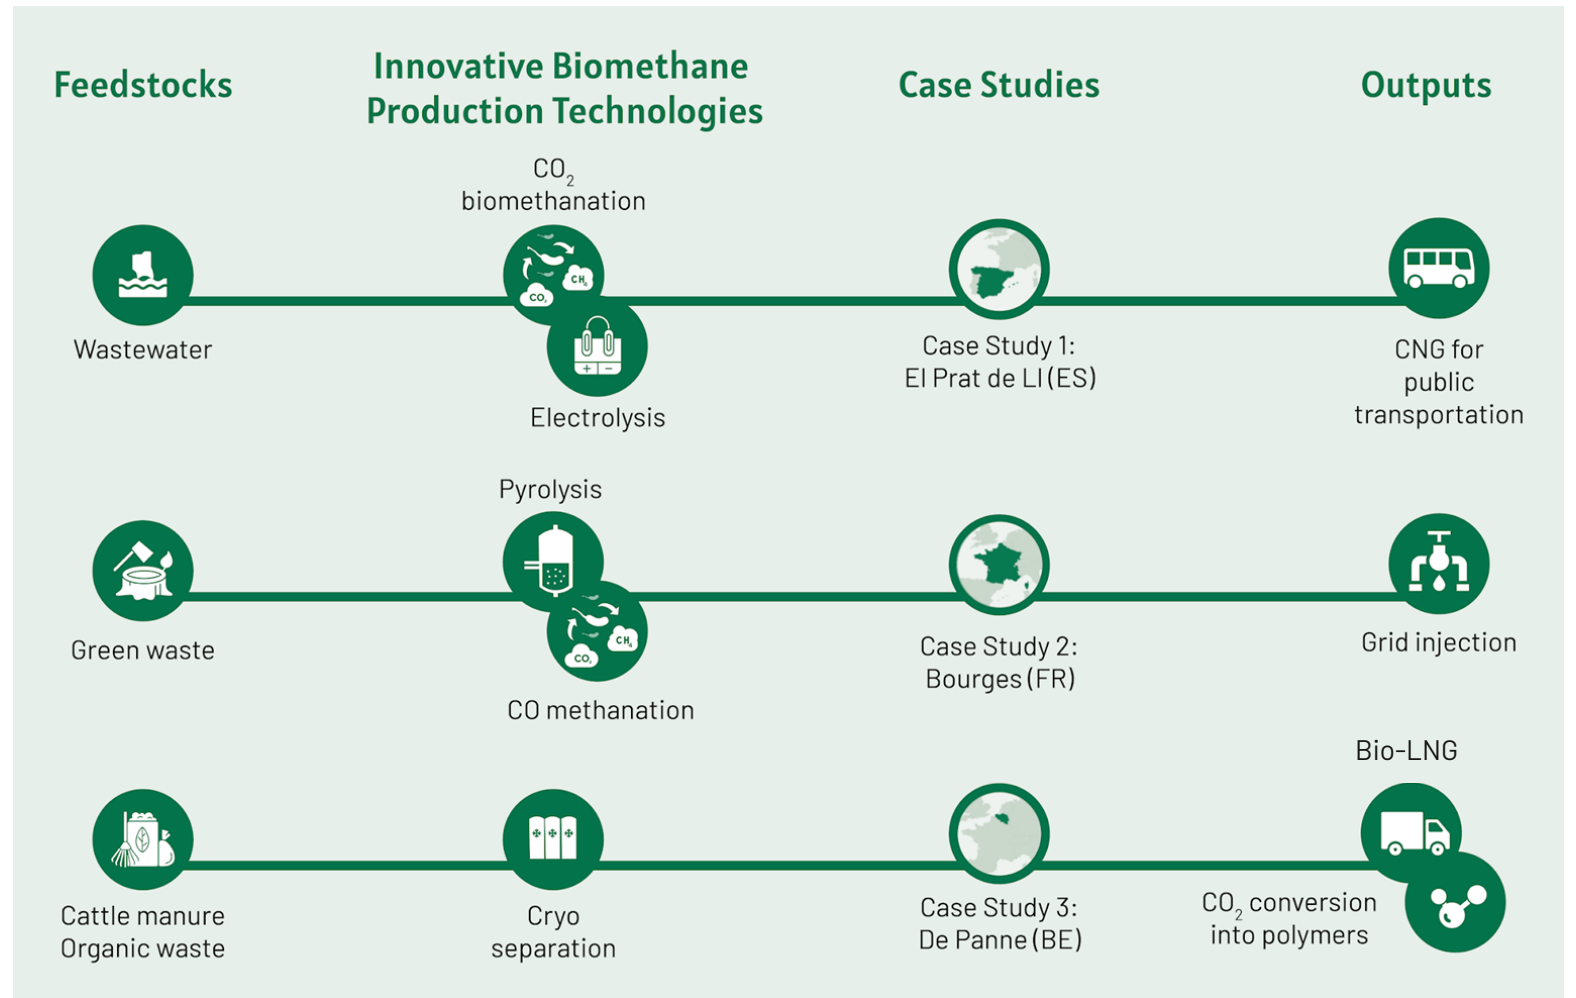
Feedstocks

Innovative Biomethane Production Technologies

Case Studies

Outputs

$CO_2$ biomethanation

$CH_4$

$CO_2$

Wastewater

Electrolysis

Case Study 1: El Prat de Ll (ES)

CNG for public transportation

Pyrolysis

Green waste

$CH_4$

$CO_2$

CO methanation

Case Study 2: Bourges (FR)

Grid injection

Bio-LNG

Cattle manure Organic waste

Cryo separation

Case Study 3: De Panne (BE)

$CO_2$ conversion into polymers